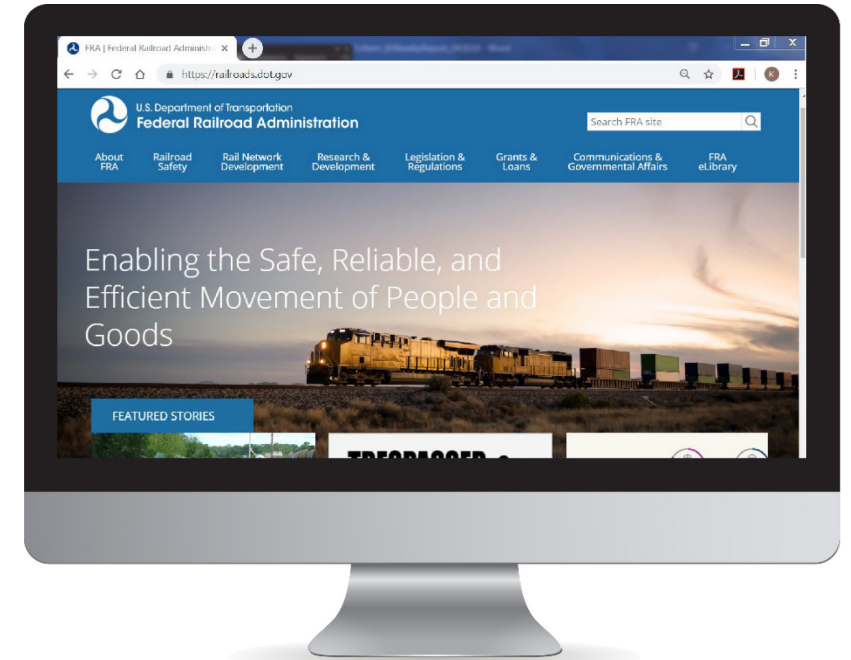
FRA | Federal Railroad Administra ×

https://railroads.dot.gov

U.S. Department of Transportation
Federal Railroad Administration

Search FRA site

About FRA
Railroad Safety
Rail Network Development
Research & Development
Legislation & Regulations
Grants & Loans
Communications & Governmental Affairs
FRA eLibrary

Enabling the Safe, Reliable, and Efficient Movement of People and Goods

FEATURED STORIES

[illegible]